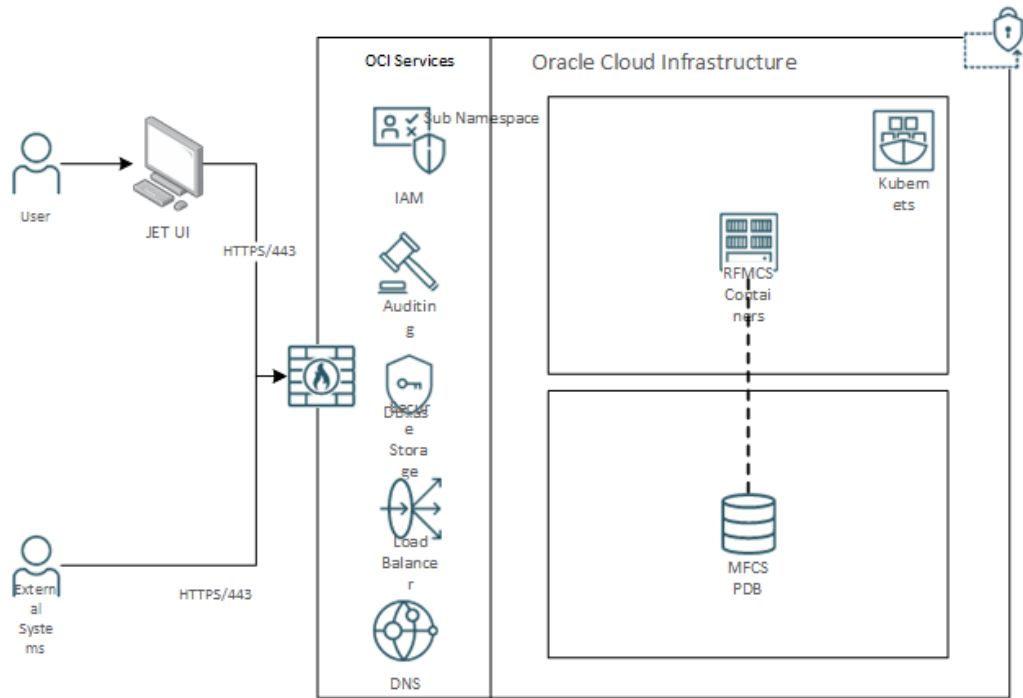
OCI Services

Oracle Cloud Infrastructure

Sub Namespace

IAM

Kubernets

User

JET UI

HTTPS/443

RFMCS Containers

Auditing

Secure Storage

DbaaS

Load Balancer

MFCS PDB

External Systems

HTTPS/443

DNS